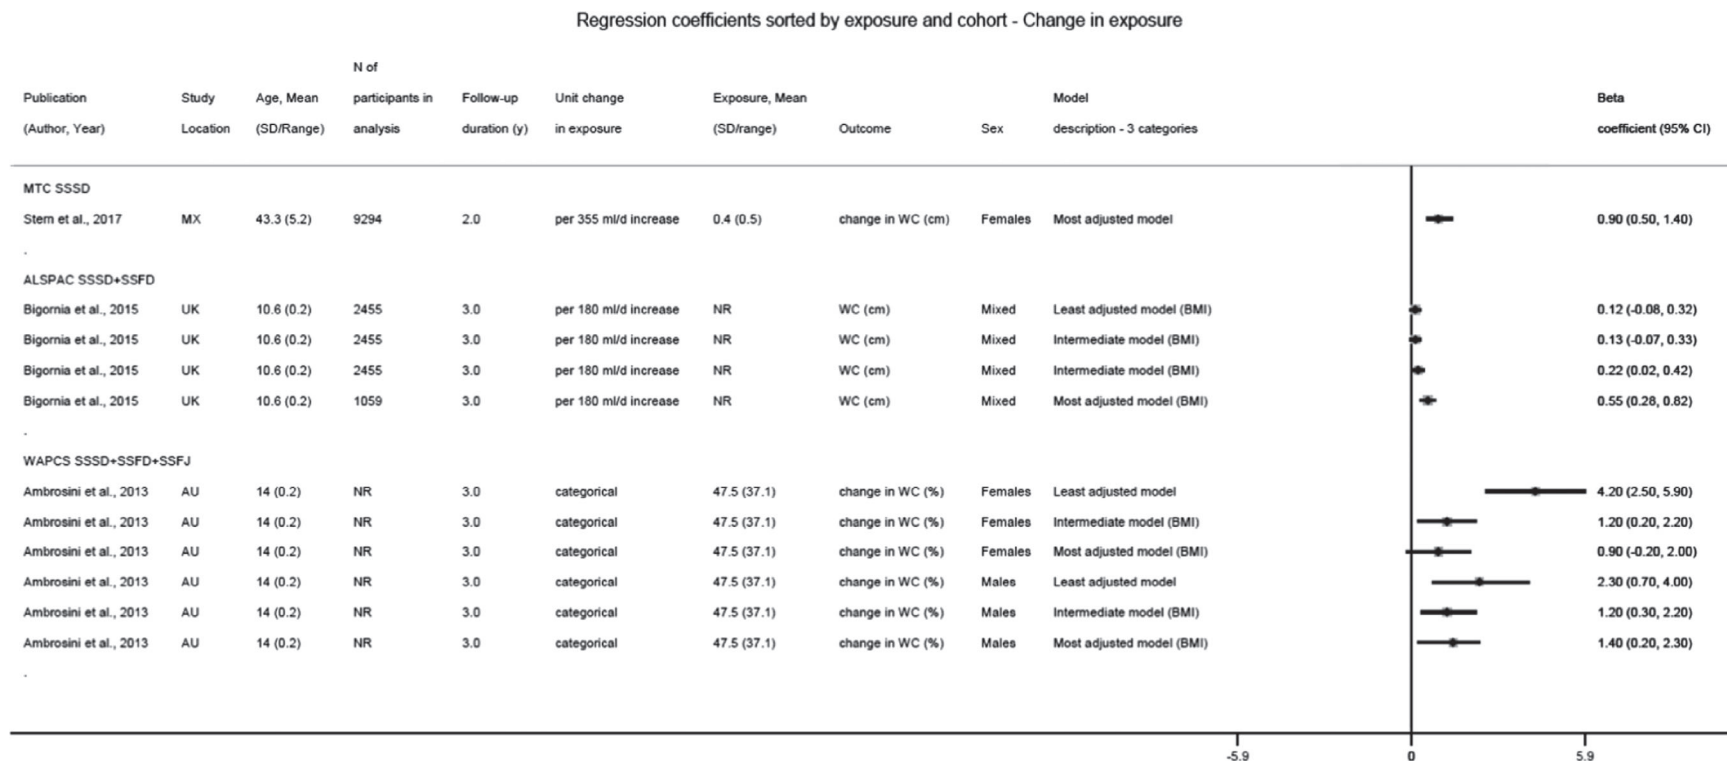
Regression coefficients sorted by exposure and cohort - Change in exposure

| Publication (Author, Year) | Study Location | Age, Mean (SD/Range) | N of participants in analysis | Follow-up duration (y) | Unit change in exposure | Exposure, Mean (SD/range) | Outcome | Sex | Model description - 3 categories | Beta coefficient (95% CI) |
|---|---|---|---|---|---|---|---|---|---|---|
| MTC SSSD | | | | | | | | | | |
| Stern et al., 2017 | MX | 43.3 (5.2) | 9294 | 2.0 | per 355 ml/d increase | 0.4 (0.5) | change in WC (cm) | Females | Most adjusted model | 0.90 (0.50, 1.40) |
| . | | | | | | | | | | |
| ALSPAC SSSD+SSFD | | | | | | | | | | |
| Bigornia et al., 2015 | UK | 10.6 (0.2) | 2455 | 3.0 | per 180 ml/d increase | NR | WC (cm) | Mixed | Least adjusted model (BMI) | 0.12 (-0.08, 0.32) |
| Bigornia et al., 2015 | UK | 10.6 (0.2) | 2455 | 3.0 | per 180 ml/d increase | NR | WC (cm) | Mixed | Intermediate model (BMI) | 0.13 (-0.07, 0.33) |
| Bigornia et al., 2015 | UK | 10.6 (0.2) | 2455 | 3.0 | per 180 ml/d increase | NR | WC (cm) | Mixed | Intermediate model (BMI) | 0.22 (0.02, 0.42) |
| Bigornia et al., 2015 | UK | 10.6 (0.2) | 1059 | 3.0 | per 180 ml/d increase | NR | WC (cm) | Mixed | Most adjusted model (BMI) | 0.55 (0.28, 0.82) |
| . | | | | | | | | | | |
| WAPCS SSSD+SSFD+SSFJ | | | | | | | | | | |
| Ambrosini et al., 2013 | AU | 14 (0.2) | NR | 3.0 | categorical | 47.5 (37.1) | change in WC (%) | Females | Least adjusted model | 4.20 (2.50, 5.90) |
| Ambrosini et al., 2013 | AU | 14 (0.2) | NR | 3.0 | categorical | 47.5 (37.1) | change in WC (%) | Females | Intermediate model (BMI) | 1.20 (0.20, 2.20) |
| Ambrosini et al., 2013 | AU | 14 (0.2) | NR | 3.0 | categorical | 47.5 (37.1) | change in WC (%) | Females | Most adjusted model (BMI) | 0.90 (-0.20, 2.00) |
| Ambrosini et al., 2013 | AU | 14 (0.2) | NR | 3.0 | categorical | 47.5 (37.1) | change in WC (%) | Males | Least adjusted model | 2.30 (0.70, 4.00) |
| Ambrosini et al., 2013 | AU | 14 (0.2) | NR | 3.0 | categorical | 47.5 (37.1) | change in WC (%) | Males | Intermediate model (BMI) | 1.20 (0.30, 2.20) |
| Ambrosini et al., 2013 | AU | 14 (0.2) | NR | 3.0 | categorical | 47.5 (37.1) | change in WC (%) | Males | Most adjusted model (BMI) | 1.40 (0.20, 2.30) |
| . | | | | | | | | | | |

-5.9 0 5.9